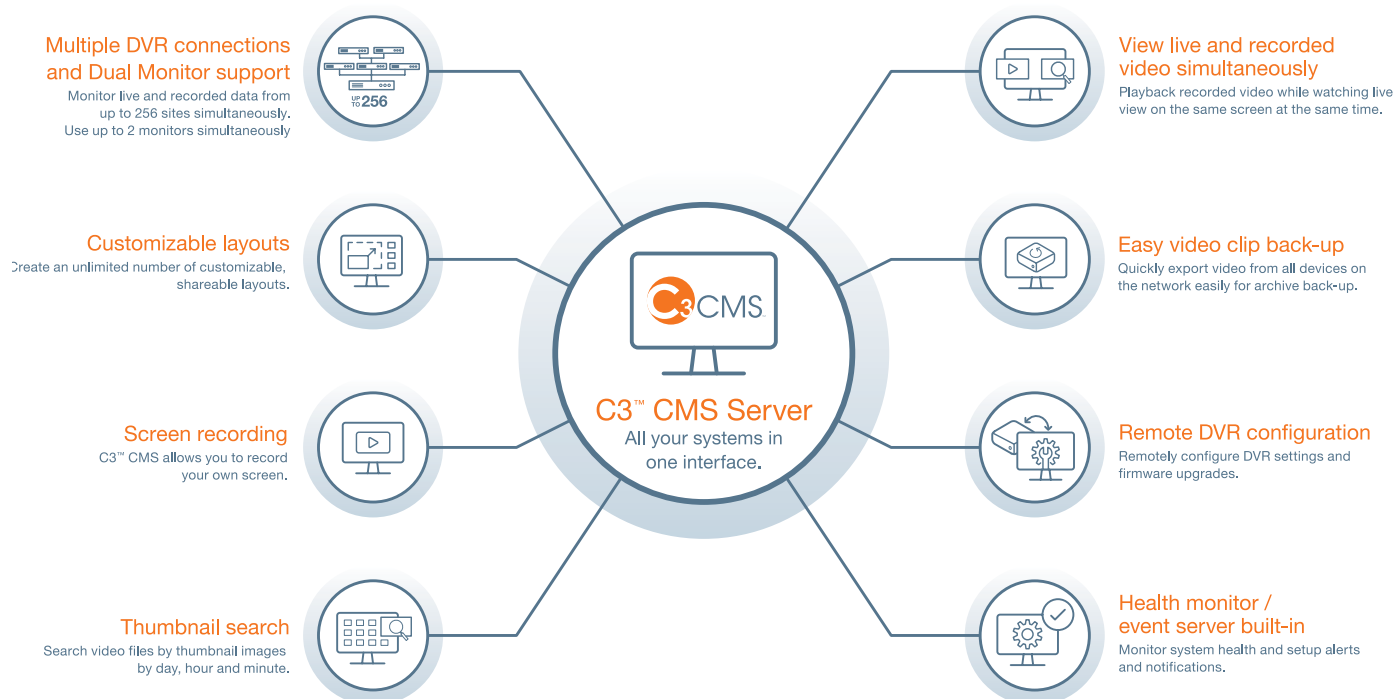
Multiple DVR connections and Dual Monitor support
Monitor live and recorded data from up to 256 sites simultaneously. Use up to 2 monitors simultaneously

UP TO 256

Customizable layouts
Create an unlimited number of customizable, shareable layouts.

Screen recording
C3™ CMS allows you to record your own screen.

Thumbnail search
Search video files by thumbnail images by day, hour and minute.

C3 CMS

C3™ CMS Server
All your systems in one interface.

View live and recorded video simultaneously
Playback recorded video while watching live view on the same screen at the same time.

Easy video clip back-up
Quickly export video from all devices on the network easily for archive back-up.

Remote DVR configuration
Remotely configure DVR settings and firmware upgrades.

Health monitor / event server built-in
Monitor system health and setup alerts and notifications.